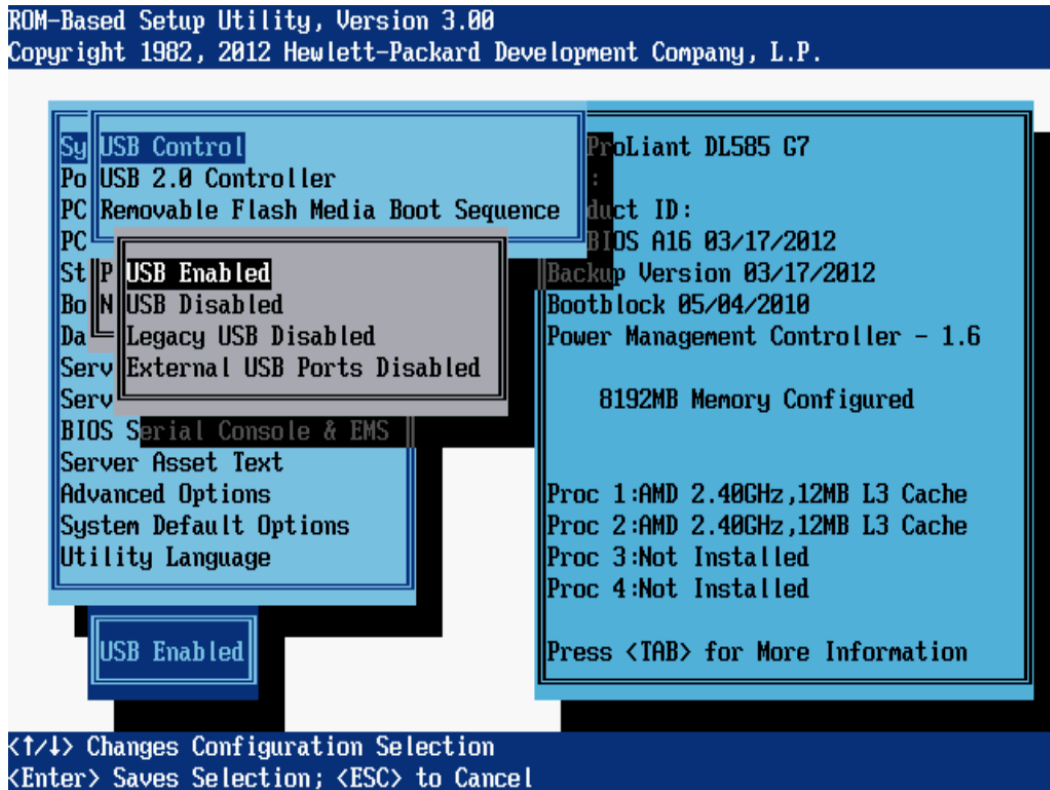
ROM-Based Setup Utility, Version 3.00
Copyright 1982, 2012 Hewlett-Packard Development Company, L.P.

Sy USB Control
Po USB 2.0 Controller
PC Removable Flash Media Boot Sequence
PC
St P USB Enabled
Bo N USB Disabled
Da Legacy USB Disabled
Serv External USB Ports Disabled
Serv
BIOS Serial Console & EMS
Server Asset Text
Advanced Options
System Default Options
Utility Language

USB Enabled

ProLiant DL585 G7
:
duct ID:
BIOS A16 03/17/2012
Backup Version 03/17/2012
Bootblock 05/04/2010
Power Management Controller - 1.6

8192MB Memory Configured

Proc 1:AMD 2.40GHz,12MB L3 Cache
Proc 2:AMD 2.40GHz,12MB L3 Cache
Proc 3:Not Installed
Proc 4:Not Installed

Press <TAB> for More Information

<↑/↓> Changes Configuration Selection
<Enter> Saves Selection; <ESC> to Cancel